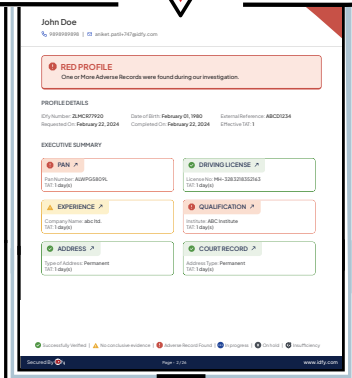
John Doe

9898989898 | aniket.patil+747@idfy.com

RED PROFILE
One or More Adverse Records were found during our investigation.

PROFILE DETAILS

IDfy Number: ZLMCR77920
Date of Birth: February 01, 1980
External Reference: ABCD1234
Requested On: February 22, 2024
Completed On: February 22, 2024
Effective TAT: 1

EXECUTIVE SUMMARY

PAN
Pan Number: AGWPG5809L
TAT: 1 day(s)

DRIVING LICENSE
License No: MH-3283218352563
TAT: 1 day(s)

EXPERIENCE
Company Name: abc ltd.
TAT: 1 day(s)

QUALIFICATION
Institute: ABC Institute
TAT: 1 day(s)

ADDRESS
Type of Address: Permanent
TAT: 1 day(s)

COURT RECORD
Address Type: Permanent
TAT: 1 day(s)

Successfully Verified | No conclusive evidence | Adverse Record Found | In progress | On hold | Insufficiency

Secured By IDfy
Page : 2 / 26
www.idfy.com